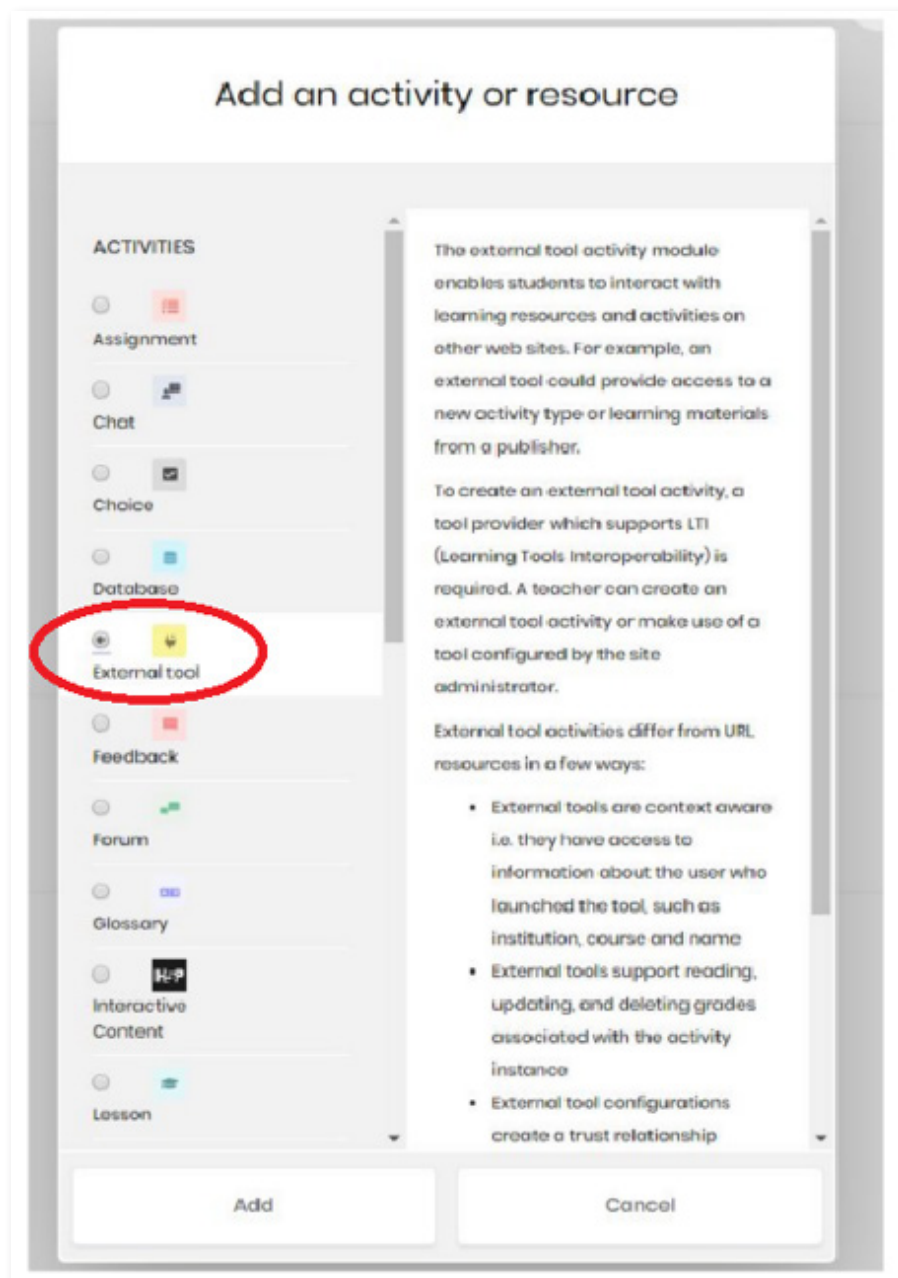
Add an activity or resource

ACTIVITIES

Assignment

Chat

Choice

Database

External tool

Feedback

Forum

Glossary

H-P

Interactive Content

Lesson

The external tool activity module enables students to interact with learning resources and activities on other web sites. For example, an external tool could provide access to a new activity type or learning materials from a publisher.

To create an external tool activity, a tool provider which supports LTI (Learning Tools Interoperability) is required. A teacher can create an external tool activity or make use of a tool configured by the site administrator.

External tool activities differ from URL resources in a few ways:

- External tools are context aware i.e. they have access to information about the user who launched the tool, such as institution, course and name
- External tools support reading, updating, and deleting grades associated with the activity instance
- External tool configurations create a trust relationship

Add

Cancel